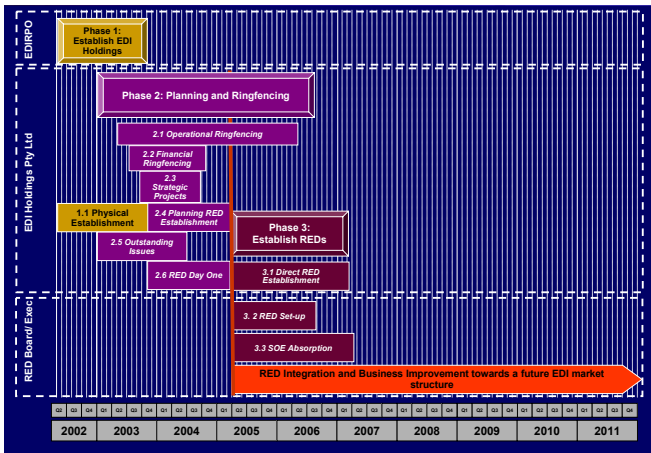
EDIRPO

Phase 1: Establish EDI Holdings

EDI Holdings Pty Ltd

Phase 2: Planning and Ringfencing

2.1 Operational Ringfencing

2.2 Financial Ringfencing

2.3 Strategic Projects

1.1 Physical Establishment

2.4 Planning RED Establishment

Phase 3: Establish REDs

2.5 Outstanding Issues

2.6 RED Day One

3.1 Direct RED Establishment

RED Board/ Exec

3. 2 RED Set-up

3.3 SOE Absorption

RED Integration and Business Improvement towards a future EDI market structure

| Q2 | Q3 | Q4 | Q1 | Q2 | Q3 | Q4 | Q1 | Q2 | Q3 | Q4 | Q1 | Q2 | Q3 | Q4 | Q1 | Q2 | Q3 | Q4 | Q1 | Q2 | Q3 | Q4 | Q1 | Q2 | Q3 | Q4 | Q1 | Q2 | Q3 | Q4 | Q1 | Q2 | Q3 | Q4 | Q1 | Q2 | Q3 | Q4 |
|---|---|---|---|---|---|---|---|---|---|---|---|---|---|---|---|---|---|---|---|---|---|---|---|---|---|---|---|---|---|---|---|---|---|---|---|---|---|---|

| 2002 | 2003 | 2004 | 2005 | 2006 | 2007 | 2008 | 2009 | 2010 | 2011 |
|---|---|---|---|---|---|---|---|---|---|